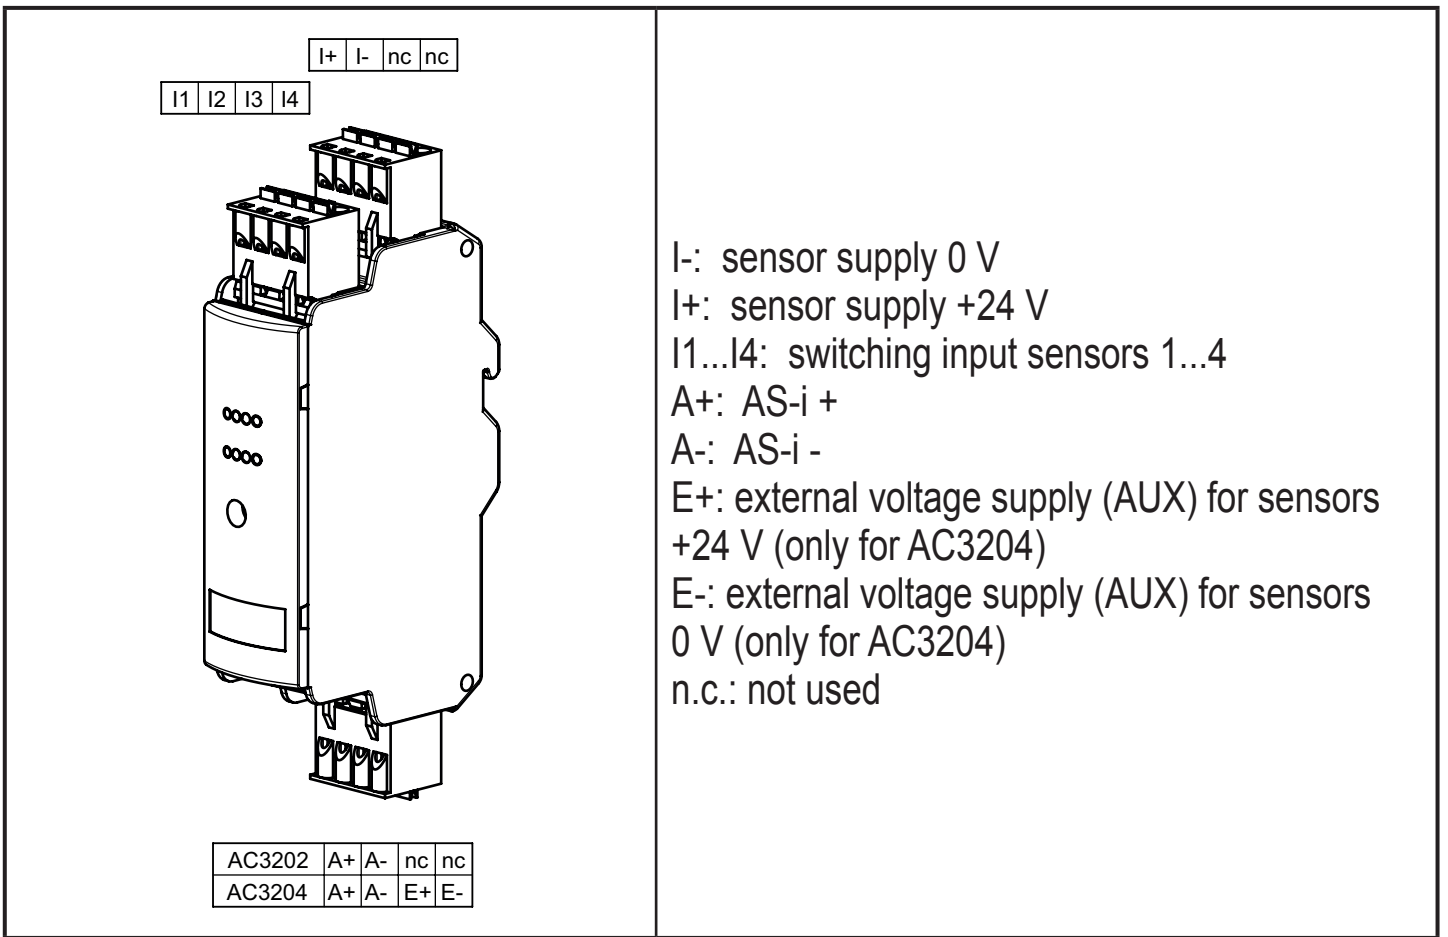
| I+ | I- | nc | nc |
|---|---|---|---|

| I1 | I2 | I3 | I4 |
|---|---|---|---|

| AC3202 | A+ | A- | nc | nc |
|---|---|---|---|---|
| AC3204 | A+ | A- | E+ | E- |

I-: sensor supply 0 V
I+: sensor supply +24 V
I1...I4: switching input sensors 1...4
A+: AS-i +
A-: AS-i -
E+: external voltage supply (AUX) for sensors +24 V (only for AC3204)
E-: external voltage supply (AUX) for sensors 0 V (only for AC3204)
n.c.: not used